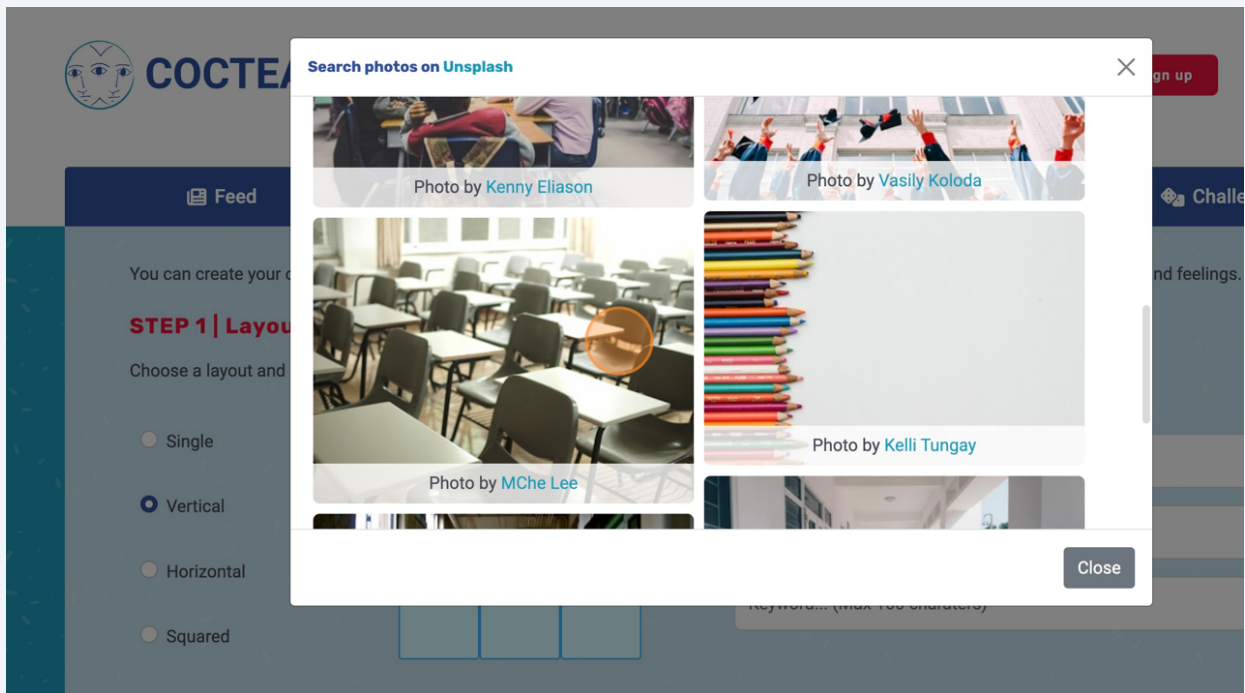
COCTEA

gn up

Feed

Challe

You can create your c

nd feelings.

STEP 1 | Layou

Choose a layout and

Single

Vertical

Horizontal

Squared

Keyword... (Max 100 charaters)

Search photos on Unsplash

Photo by Kenny Eliason

Photo by Vasily Koloda

Photo by MChe Lee

Photo by Kelli Tungay

Close